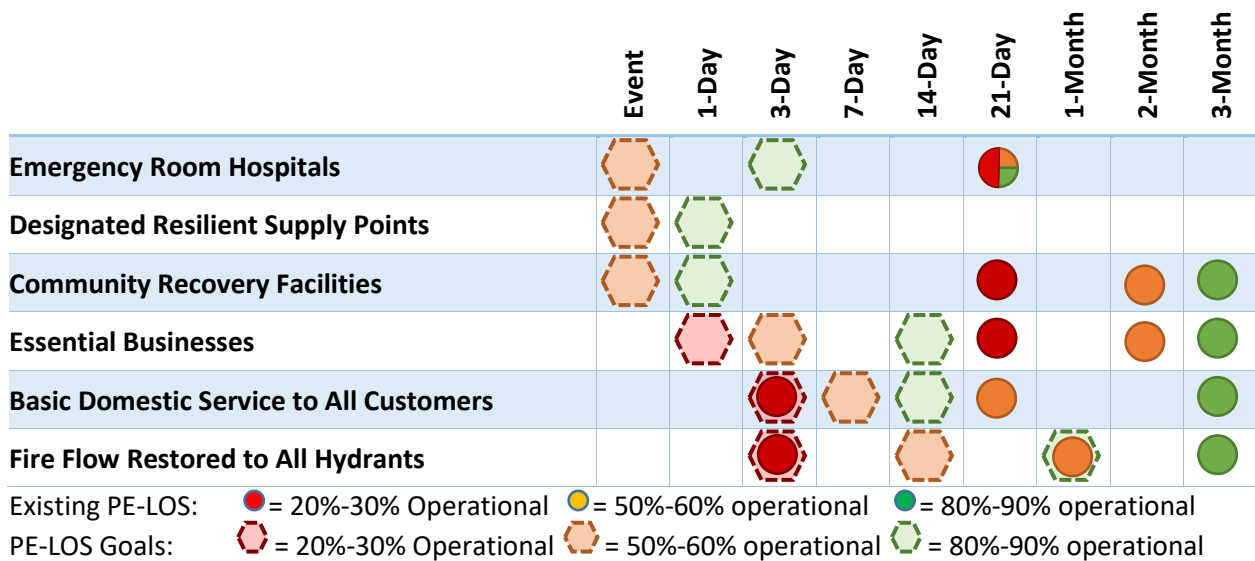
| | Event | 1-Day | 3-Day | 7-Day | 14-Day | 21-Day | 1-Month | 2-Month | 3-Month |
|---|---|---|---|---|---|---|---|---|---|
| Emergency Room Hospitals | | | | | | | | | |
| Designated Resilient Supply Points | | | | | | | | | |
| Community Recovery Facilities | | | | | | | | | |
| Essential Businesses | | | | | | | | | |
| Basic Domestic Service to All Customers | | | | | | | | | |
| Fire Flow Restored to All Hydrants | | | | | | | | | |

Existing PE-LOS: = 20%-30% Operational = 50%-60% operational = 80%-90% operational
PE-LOS Goals: = 20%-30% Operational = 50%-60% operational = 80%-90% operational